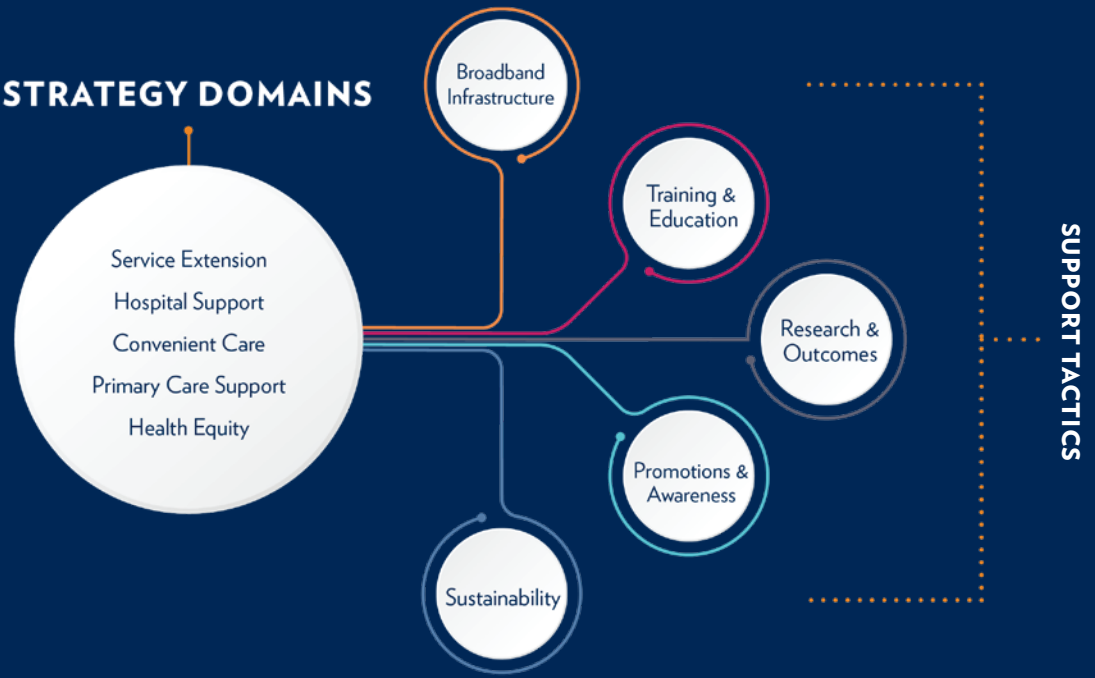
STRATEGY DOMAINS

Service Extension
Hospital Support
Convenient Care
Primary Care Support
Health Equity

Broadband Infrastructure

Training & Education

Research & Outcomes

Promotions & Awareness

Sustainability

SUPPORT TACTICS